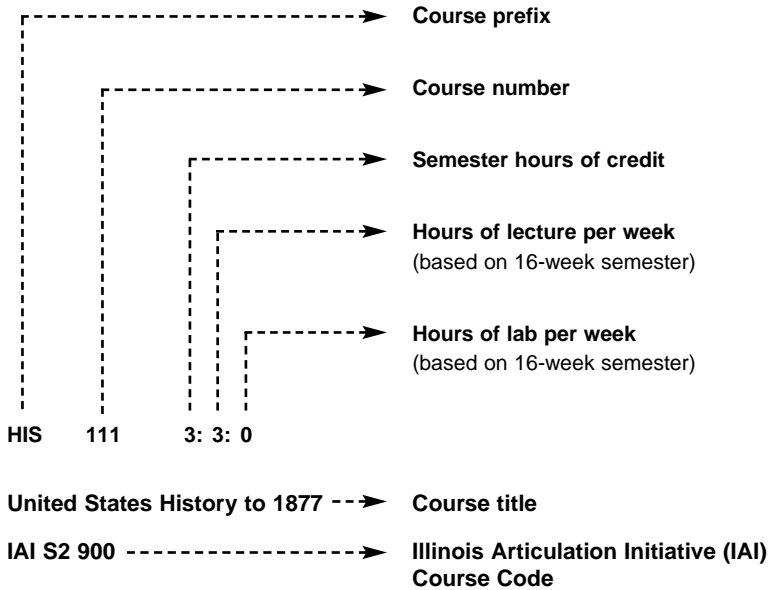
Course prefix

Course number

Semester hours of credit

Hours of lecture per week
(based on 16-week semester)

Hours of lab per week
(based on 16-week semester)

HIS 111 3: 3: 0

United States History to 1877 Course title

IAI S2 900 Illinois Articulation Initiative (IAI) Course Code